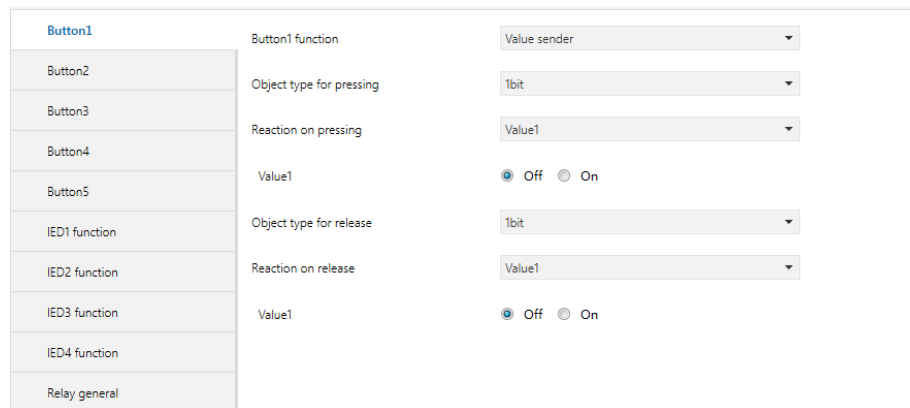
Button1
Button2
Button3
Button4
Button5
IED1 function
IED2 function
IED3 function
IED4 function
Relay general

Button1 function | Value sender
Object type for pressing | 1bit
Reaction on pressing | Value1
Value1 | Off On
Object type for release | 1bit
Reaction on release | Value1
Value1 | Off On